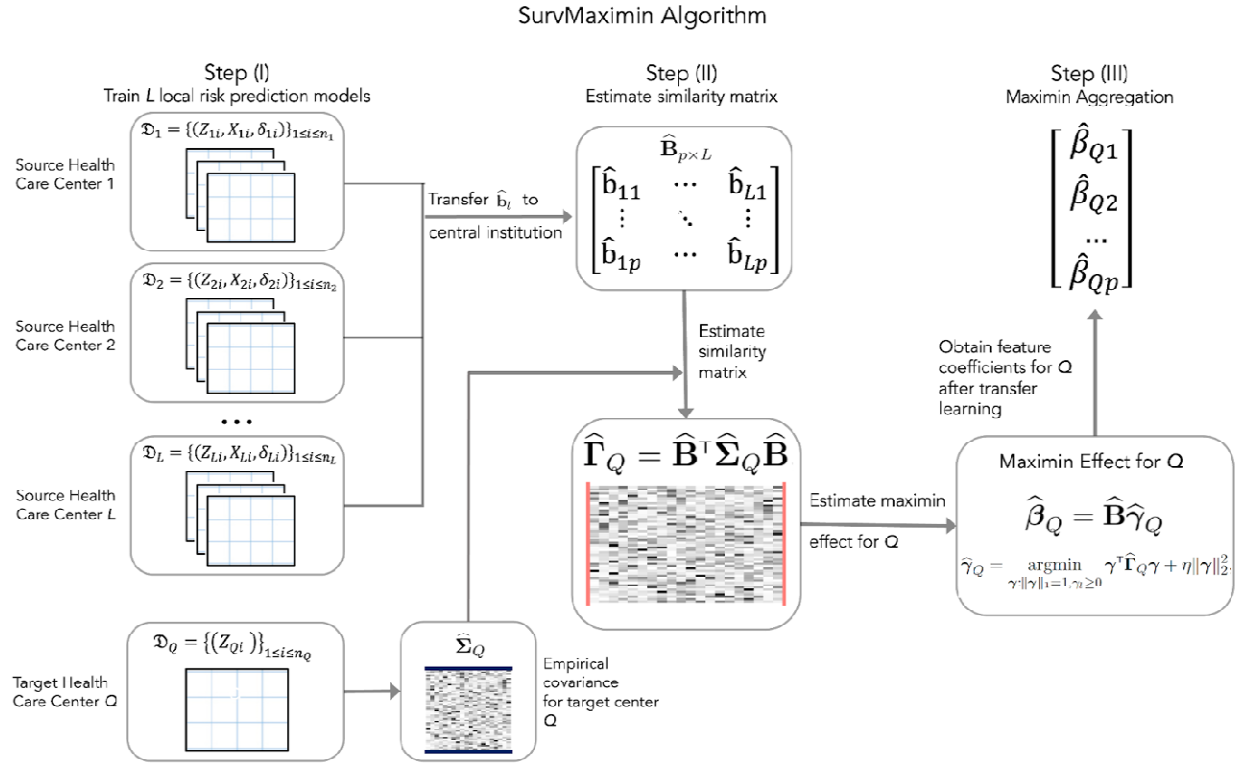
SurvMaximin Algorithm

Step (I)
Train $L$ local risk prediction models

Step (II)
Estimate similarity matrix

Step (III)
Maximin Aggregation

Source Health Care Center 1

$\mathfrak{D}_1 = \{(Z_{1i}, X_{1i}, \delta_{1i})\}_{1\leq i\leq n_1}$

Source Health Care Center 2

$\mathfrak{D}_2 = \{(Z_{2i}, X_{2i}, \delta_{2i})\}_{1\leq i\leq n_2}$

• • •

Source Health Care Center $L$

$\mathfrak{D}_L = \{(Z_{Li}, X_{Li}, \delta_{Li})\}_{1\leq i\leq n_L}$

Target Health Care Center Q

$\mathfrak{D}_Q = \{(Z_{Qi})\}_{1\leq i\leq n_Q}$

Transfer $\hat{b}_l$ to central institution

$\widehat{\mathbf{B}}_{p\times L}$

$\begin{bmatrix} \hat{b}_{11} & \cdots & \hat{b}_{L1} \\ \vdots & \ddots & \vdots \\ \hat{b}_{1p} & \cdots & \hat{b}_{Lp} \end{bmatrix}$

Estimate similarity matrix

$\widehat{\mathbf{\Gamma}}_Q = \widehat{\mathbf{B}}^\top \widehat{\mathbf{\Sigma}}_Q \widehat{\mathbf{B}}$

$\widehat{\mathbf{\Sigma}}_Q$

Empirical covariance for target center Q

Estimate maximin effect for Q

Maximin Effect for Q

$\widehat{\boldsymbol{\beta}}_Q = \widehat{\mathbf{B}}\widehat{\boldsymbol{\gamma}}_Q$

$\widehat{\gamma}_Q = \underset{\gamma:\|\gamma\|_1=1,\gamma_l\geq 0}{\operatorname{argmin}} \gamma^\top \widehat{\mathbf{\Gamma}}_Q \gamma + \eta\|\gamma\|_2^2.$

Obtain feature coefficients for Q after transfer learning

$\begin{bmatrix} \hat{\beta}_{Q1} \\ \hat{\beta}_{Q2} \\ \cdots \\ \hat{\beta}_{Qp} \end{bmatrix}$